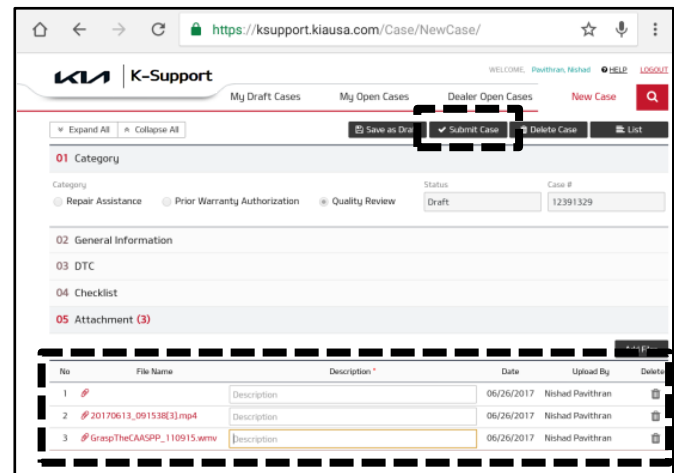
https://ksupport.kiausa.com/Case/NewCase/

KIA | K-Support

WELCOME, Pavithran, Nishad ⓘ HELP LOGOUT

My Draft Cases My Open Cases Dealer Open Cases New Case

Expand All Collapse All

Save as Dr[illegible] Submit Case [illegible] Delete Case List

01 Category

Category
Repair Assistance Prior Warranty Authorization Quality Review

Status
Draft

Case #
12391329

02 General Information

03 DTC

04 Checklist

05 Attachment (3)

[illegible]

| No | File Name | Description * | Date | Upload By | Delete |
|---|---|---|---|---|---|
| 1 | | Description | 06/26/2017 | Nishad Pavithran | |
| 2 | 20170613_091538[3].mp4 | Description | 06/26/2017 | Nishad Pavithran | |
| 3 | GraspTheCAASPP_110915.wmv | Description | 06/26/2017 | Nishad Pavithran | |